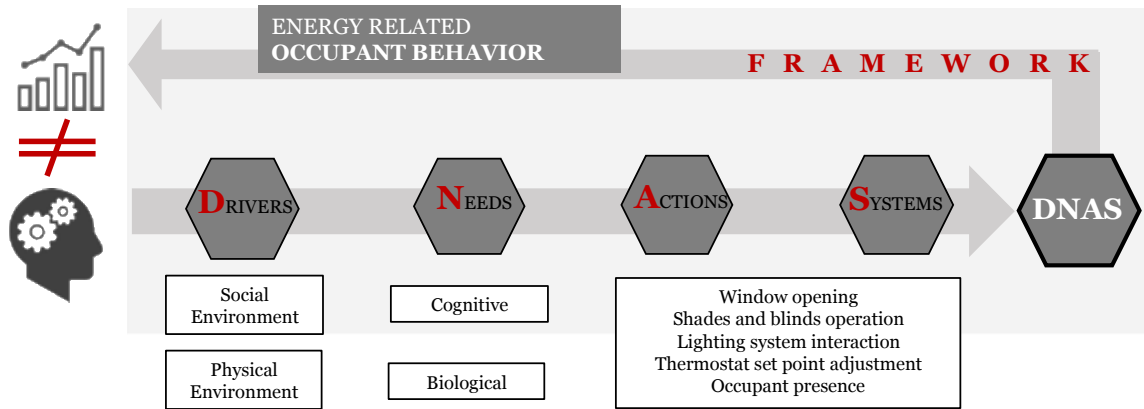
ENERGY RELATED
OCCUPANT BEHAVIOR

F R A M E W O R K

DRIVERS

NEEDS

ACTIONS

SYSTEMS

DNAS

Social Environment

Physical Environment

Cognitive

Biological

Window opening
Shades and blinds operation
Lighting system interaction
Thermostat set point adjustment
Occupant presence